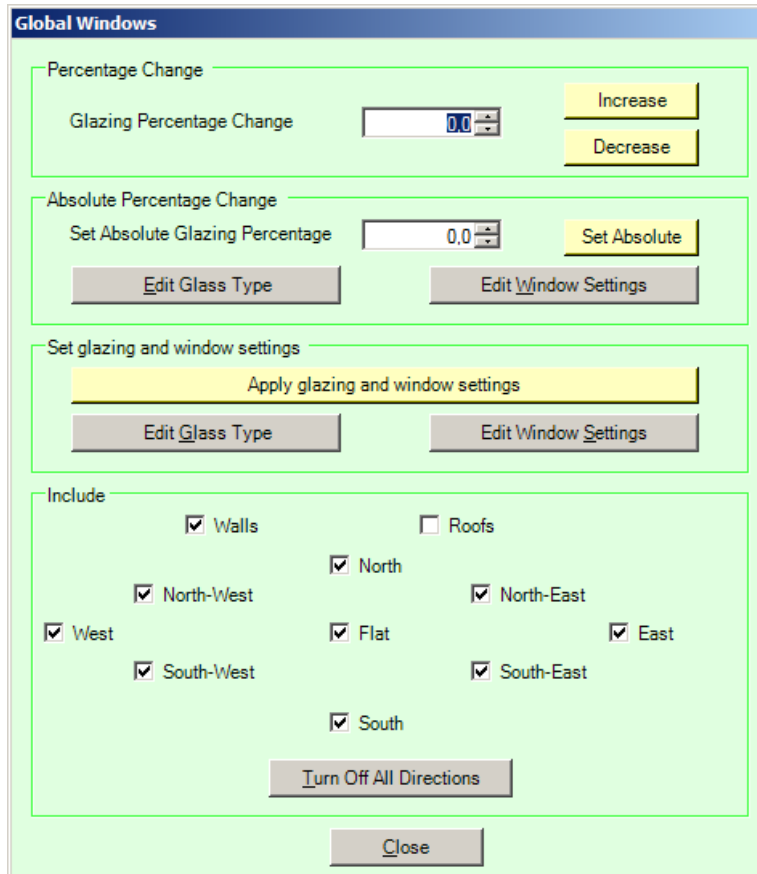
Global Windows

Percentage Change

Glazing Percentage Change 0,0

Increase

Decrease

Absolute Percentage Change

Set Absolute Glazing Percentage 0,0

Set Absolute

Edit Glass Type

Edit Window Settings

Set glazing and window settings

Apply glazing and window settings

Edit Glass Type

Edit Window Settings

Include

Walls

Roofs

North

North-West

North-East

West

Flat

East

South-West

South-East

South

Turn Off All Directions

Close